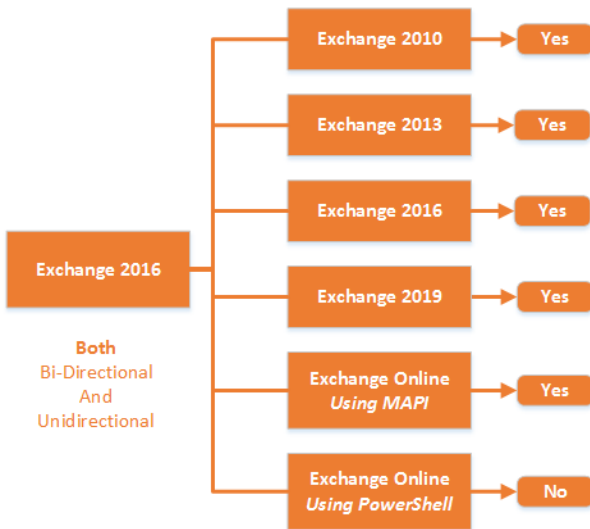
Exchange 2016

Both
Bi-Directional
And
Unidirectional

Exchange 2010
Yes

Exchange 2013
Yes

Exchange 2016
Yes

Exchange 2019
Yes

Exchange Online
*Using MAPI*
Yes

Exchange Online
*Using PowerShell*
No